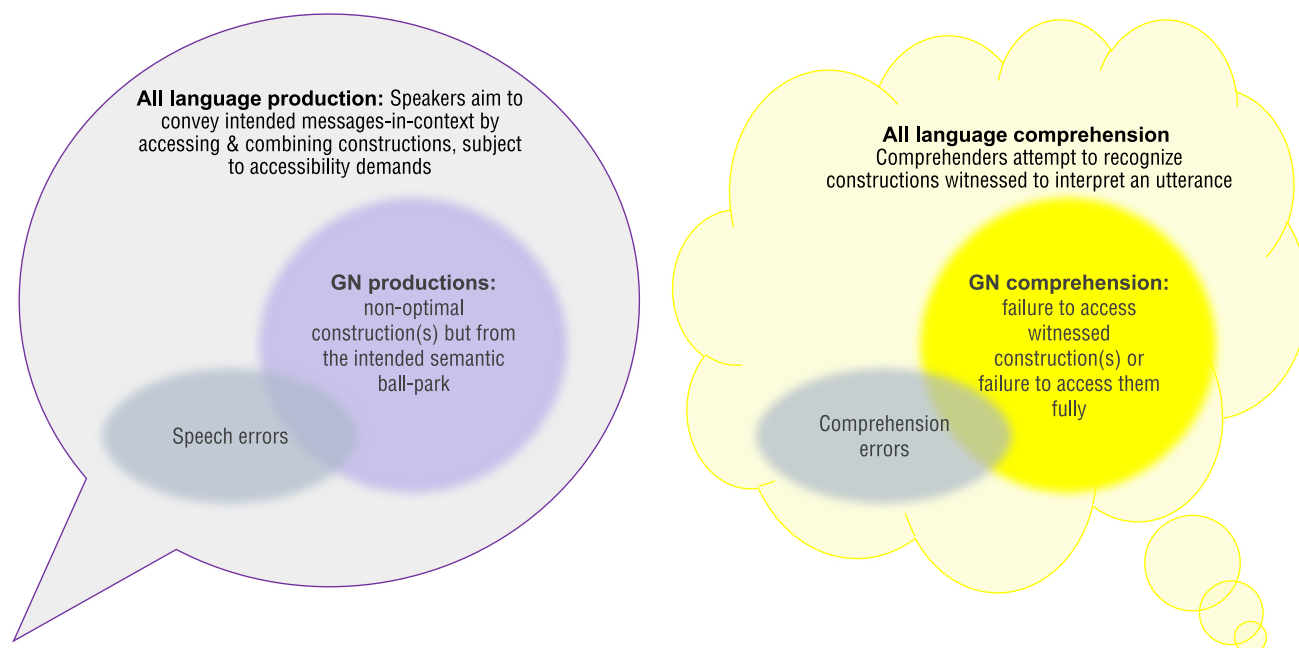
**All language production:** Speakers aim to convey intended messages-in-context by accessing & combining constructions, subject to accessibility demands

**GN productions:** non-optimal construction(s) but from the intended semantic ball-park

Speech errors

**All language comprehension**
Comprehenders attempt to recognize constructions witnessed to interpret an utterance

**GN comprehension:** failure to access witnessed construction(s) or failure to access them fully

Comprehension errors